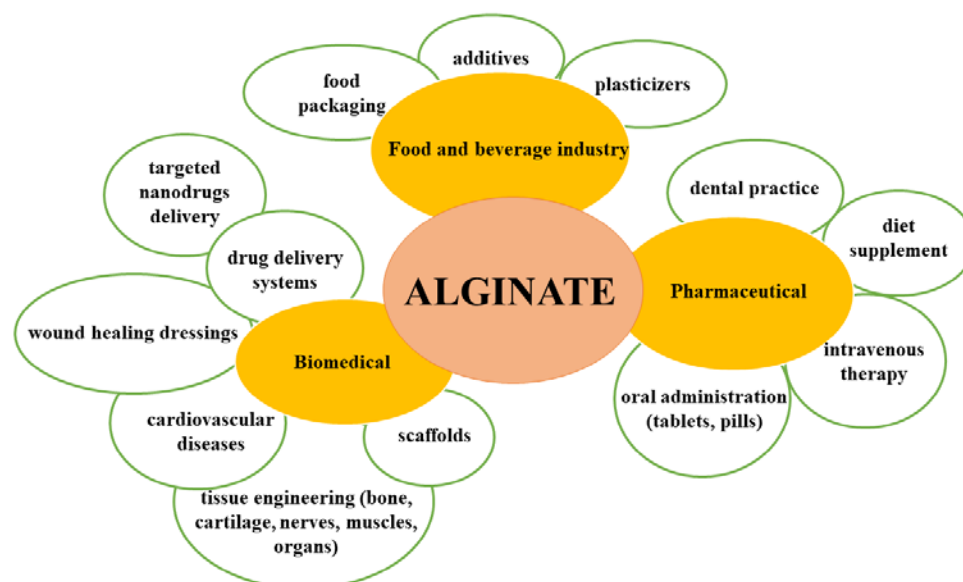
ALGINATE

Food and beverage industry

food packaging

additives

plasticizers

Pharmaceutical

dental practice

diet supplement

intravenous therapy

oral administration (tablets, pills)

Biomedical

targeted nanodrugs delivery

drug delivery systems

wound healing dressings

cardiovascular diseases

scaffolds

tissue engineering (bone, cartilage, nerves, muscles, organs)